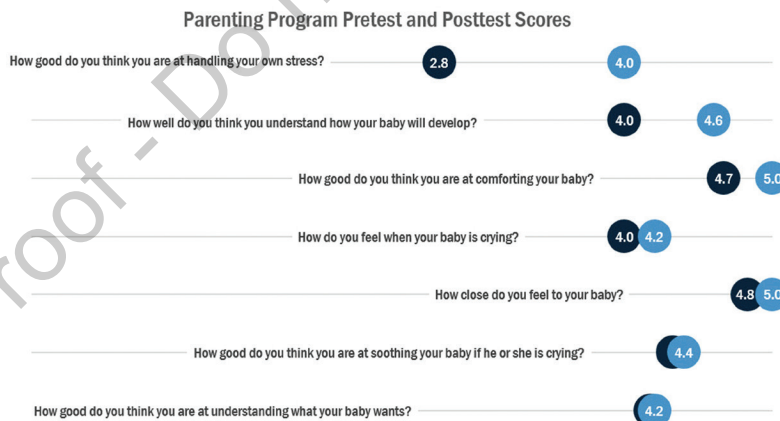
Parenting Program Pretest and Posttest Scores

How good do you think you are at handling your own stress? 2.8 4.0

How well do you think you understand how your baby will develop? 4.0 4.6

How good do you think you are at comforting your baby? 4.7 5.0

How do you feel when your baby is crying? 4.0 4.2

How close do you feel to your baby? 4.8 5.0

How good do you think you are at soothing your baby if he or she is crying? 4.4

How good do you think you are at understanding what your baby wants? 4.2

roof - Do